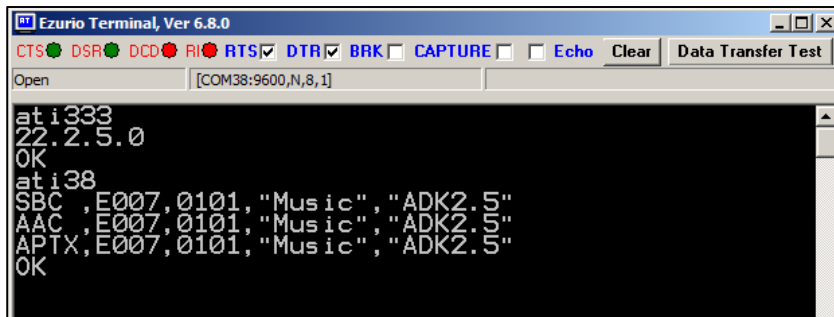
Ezurio Terminal, Ver 6.8.0

CTS DSR DCD RI RTS DTR BRK CAPTURE Echo Clear Data Transfer Test

Open [COM38:9600,N,8,1]

ati333
22.2.5.0
OK
ati38
SBC ,E007,0101,"Music","ADK2.5"
AAC ,E007,0101,"Music","ADK2.5"
APTX,E007,0101,"Music","ADK2.5"
OK